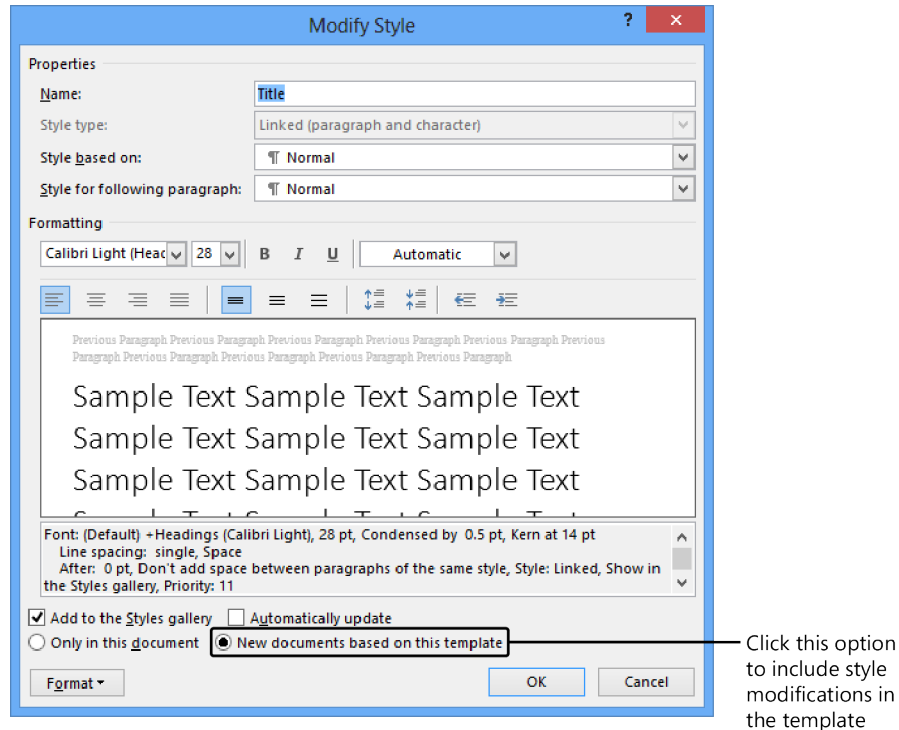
Modify Style

?

✕

Properties

Name:

Title

Style type:

Linked (paragraph and character)

Style based on:

¶ Normal

Style for following paragraph:

¶ Normal

Formatting

Calibri Light (Head

28

B

I

U

Automatic

Previous Paragraph Previous Paragraph Previous Paragraph Previous Paragraph Previous Paragraph Previous Paragraph Previous Paragraph Previous Paragraph Previous Paragraph Previous Paragraph Previous Paragraph

Sample Text Sample Text Sample Text
Sample Text Sample Text Sample Text
Sample Text Sample Text Sample Text

Font: (Default) +Headings (Calibri Light), 28 pt, Condensed by 0.5 pt, Kern at 14 pt
Line spacing: single, Space
After: 0 pt, Don't add space between paragraphs of the same style, Style: Linked, Show in the Styles gallery, Priority: 11

Add to the Styles gallery

Automatically update

Only in this document

New documents based on this template

Format ▾

OK

Cancel

Click this option to include style modifications in the template